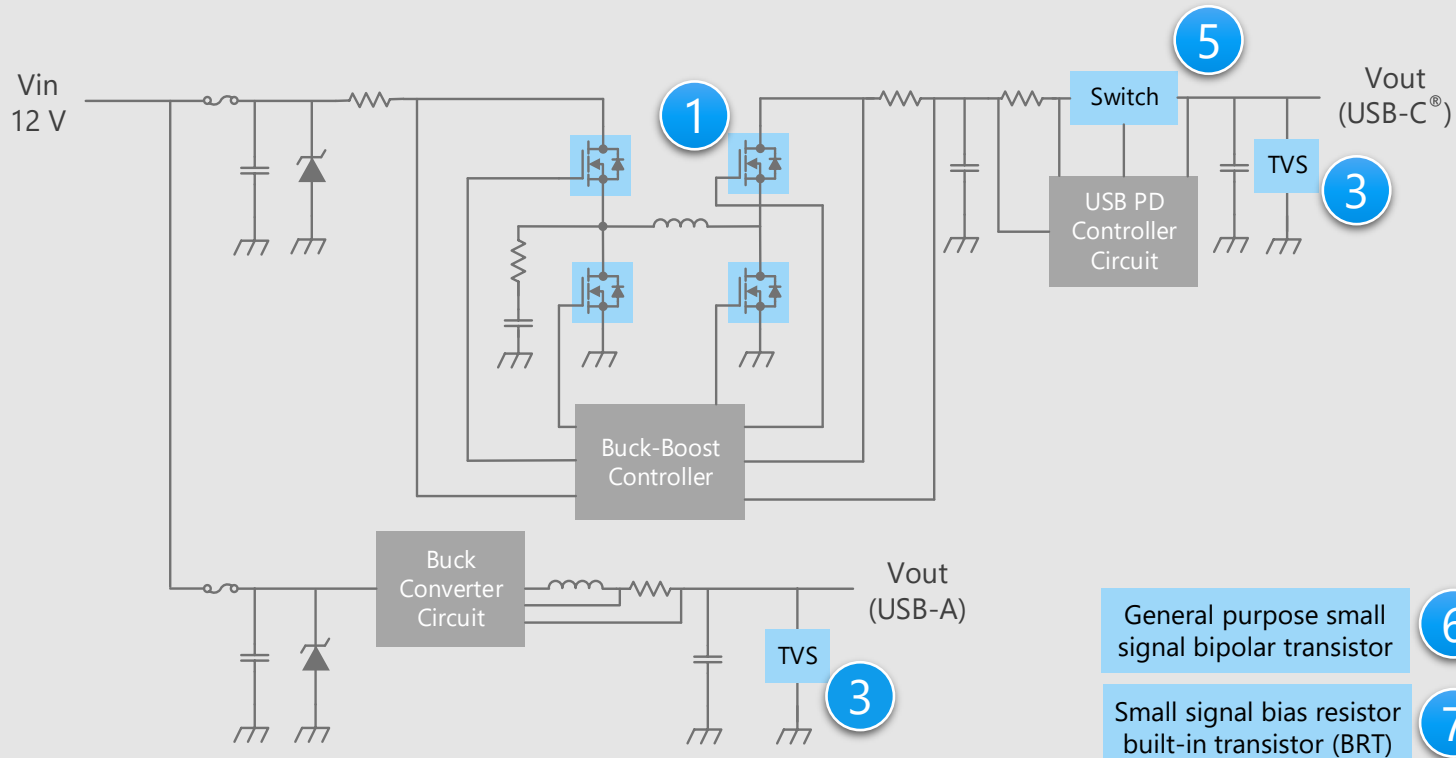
Vin
12 V

1

5

Switch

Vout
(USB-C®)

TVS

3

USB PD Controller Circuit

Buck-Boost Controller

Buck Converter Circuit

Vout
(USB-A)

TVS

3

General purpose small signal bipolar transistor

6

Small signal bias resistor built-in transistor (BRT)

7